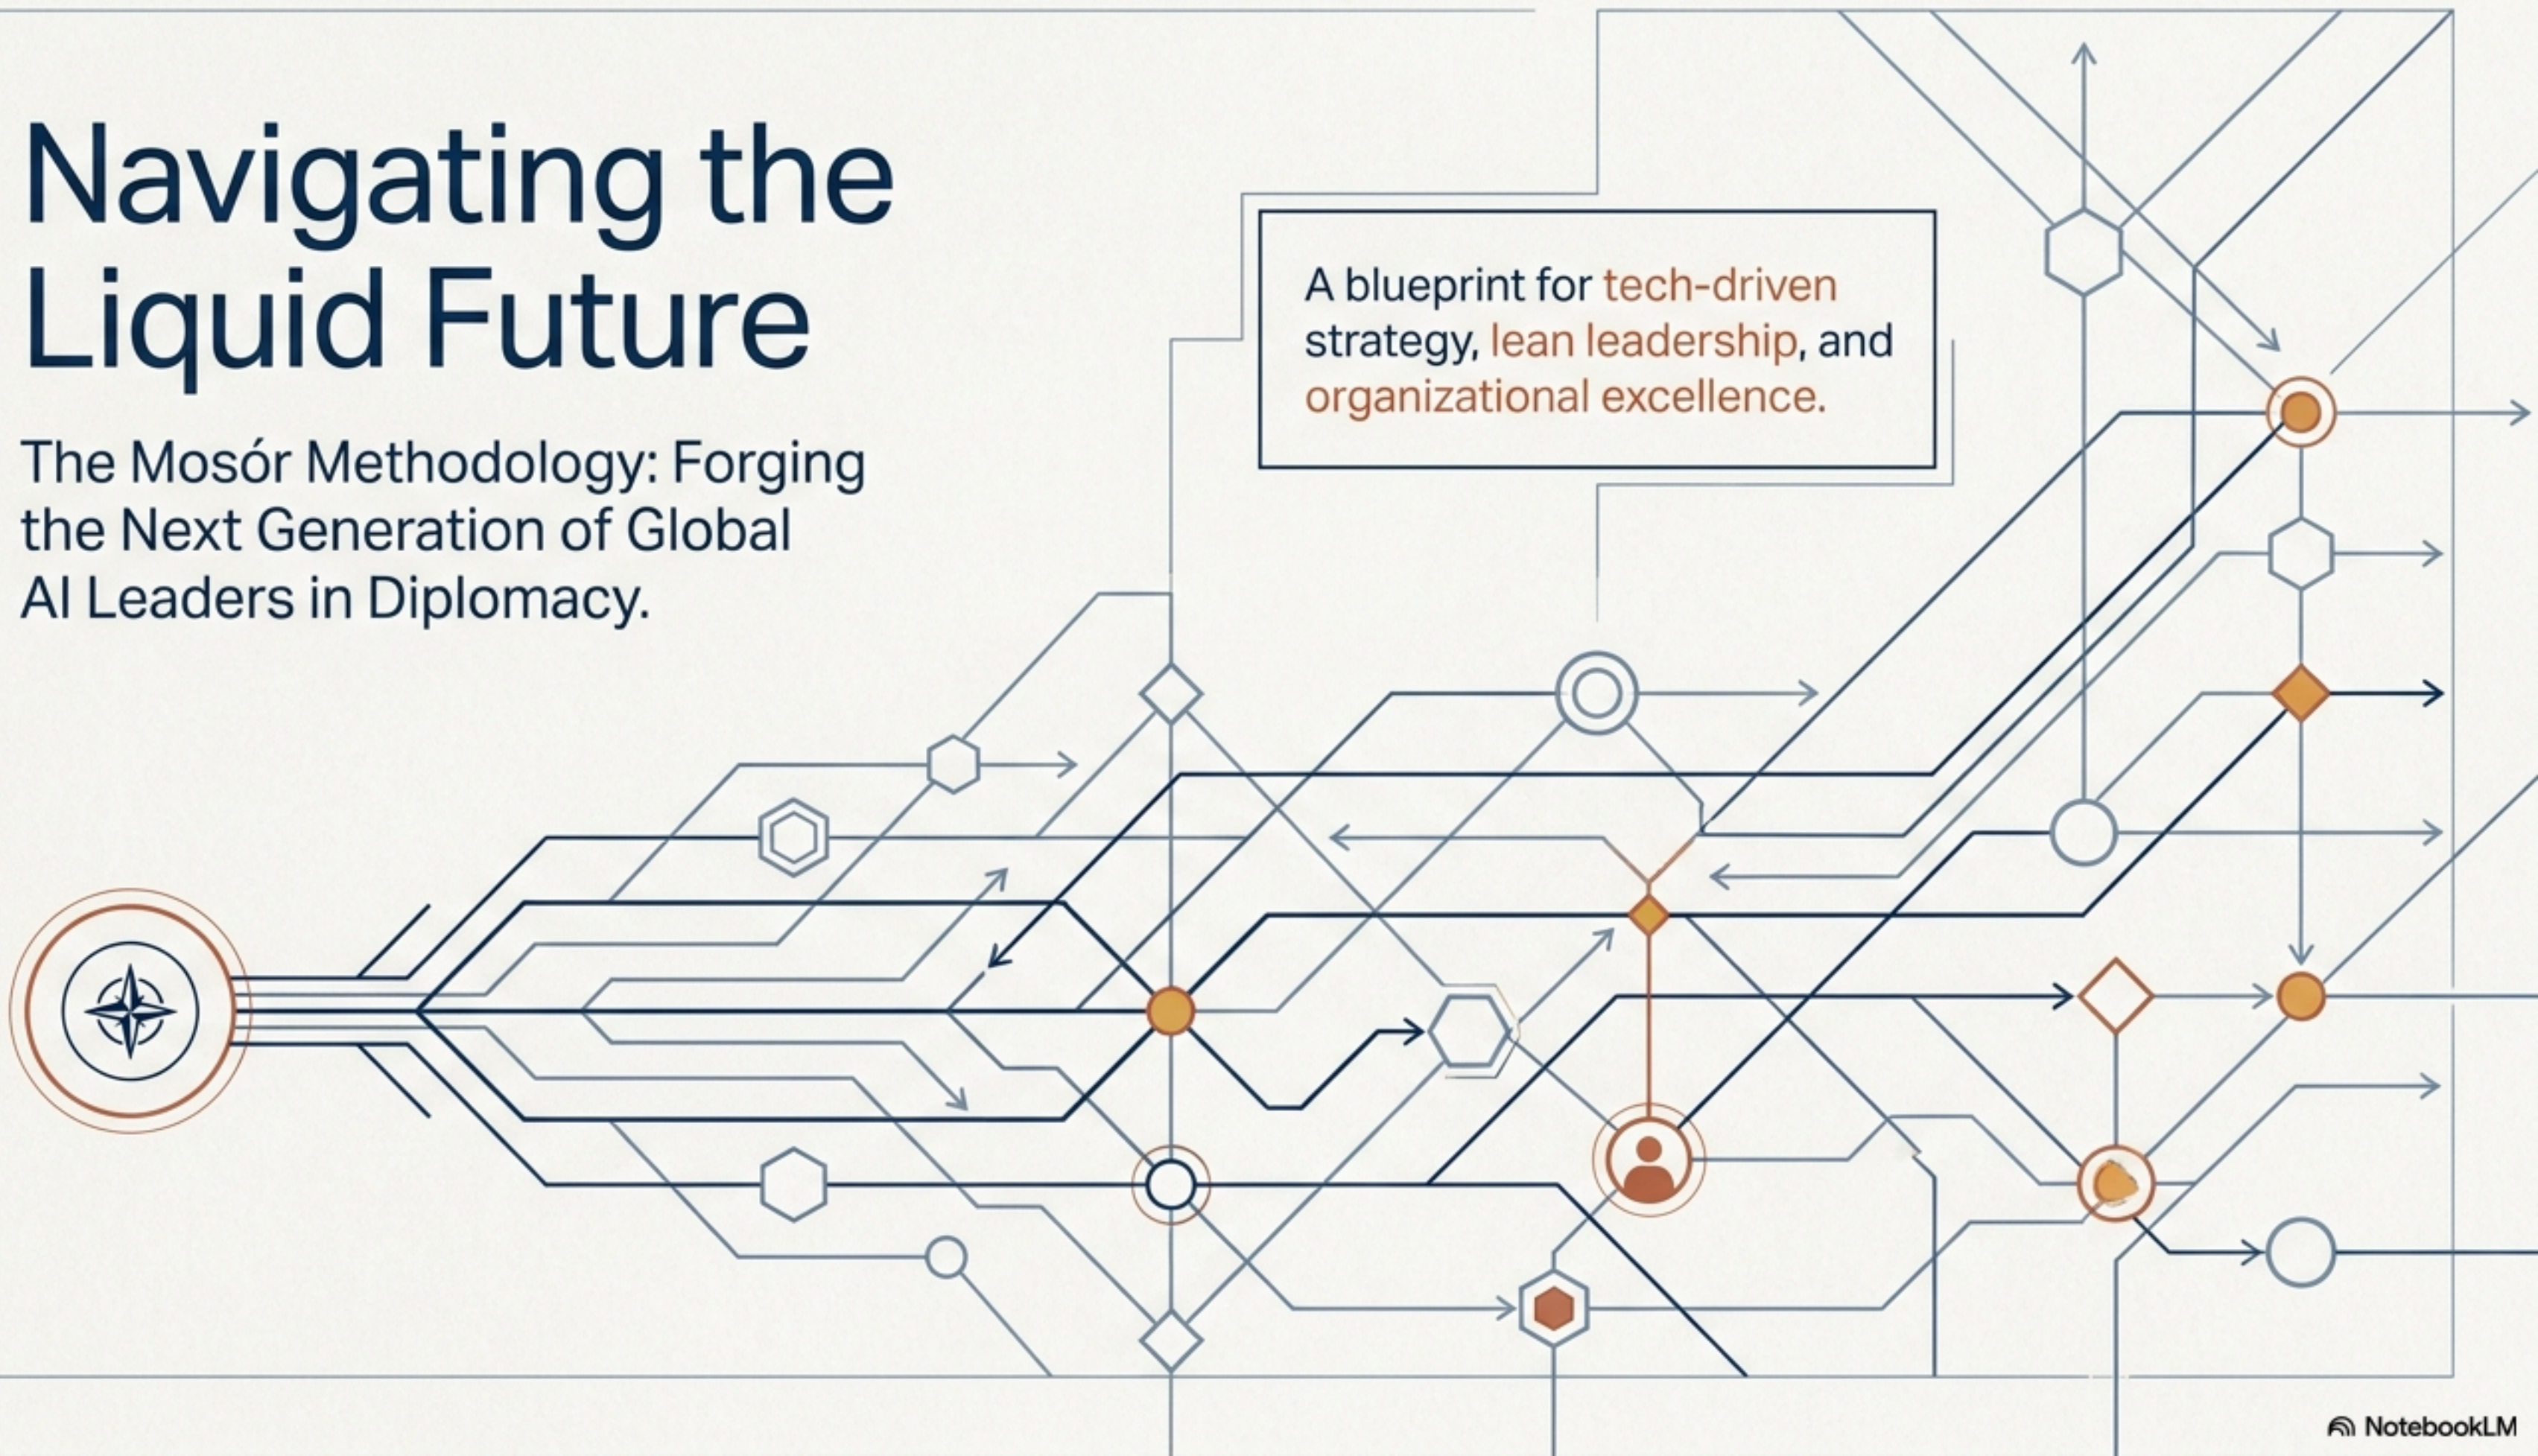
Navigating the Liquid Future

The Mosór Methodology: Forging the Next Generation of Global AI Leaders in Diplomacy.

A blueprint for tech-driven strategy, lean leadership, and organizational excellence.

NotebookLM